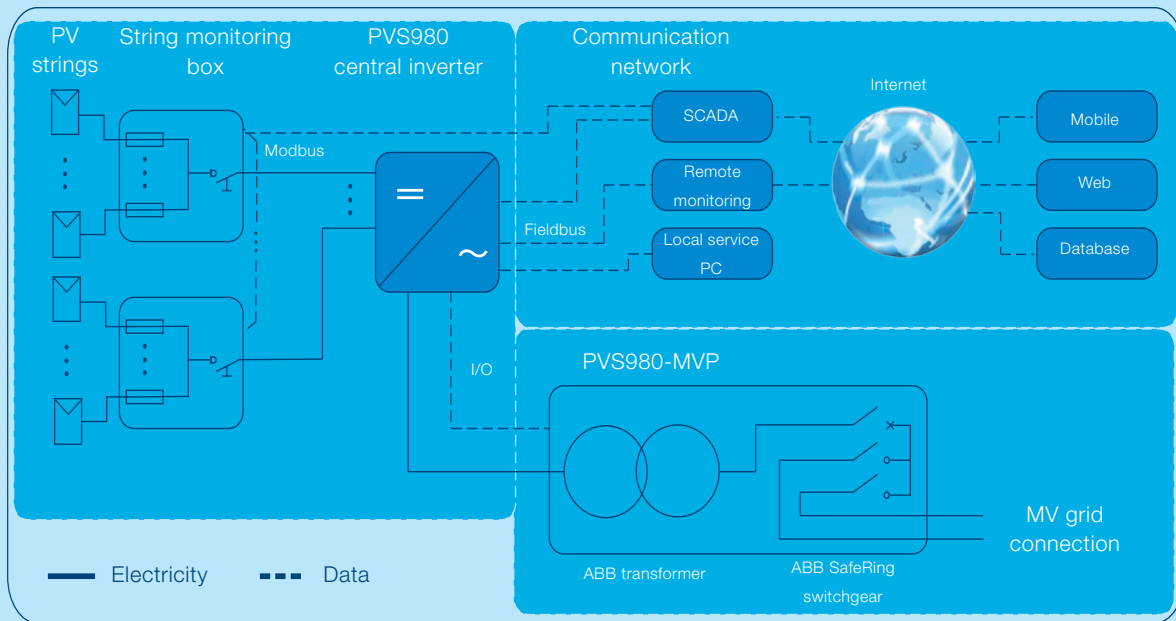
PV strings

String monitoring box

PVS980 central inverter

Communication network

Modbus

Fieldbus

SCADA

Remote monitoring

Local service PC

Internet

Mobile

Web

Database

I/O

PVS980-MVP

MV grid connection

ABB transformer

ABB SafeRing switchgear

Electricity

Data